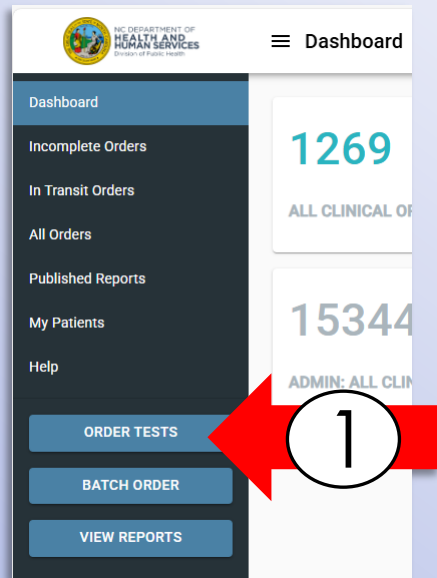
NC DEPARTMENT OF HEALTH AND HUMAN SERVICES Division of Public Health

Dashboard

Dashboard

Incomplete Orders

In Transit Orders

All Orders

Published Reports

My Patients

Help

ORDER TESTS

BATCH ORDER

VIEW REPORTS

1269

ALL CLINICAL OR

15344

ADMIN: ALL CLIN

1